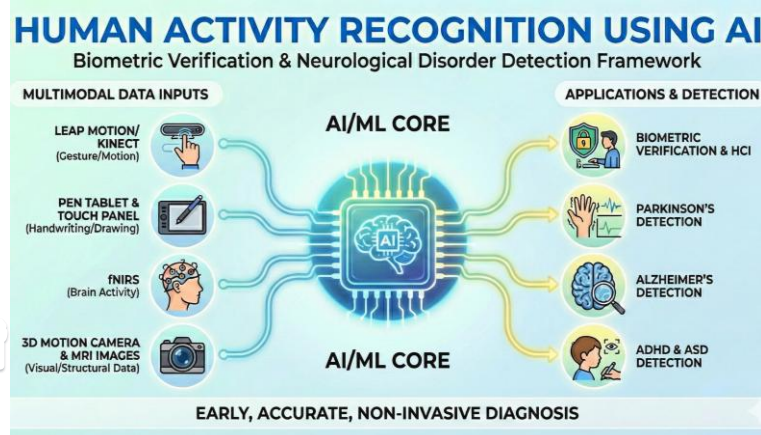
HUMAN ACTIVITY RECOGNITION USING AI
Biometric Verification & Neurological Disorder Detection Framework

MULTIMODAL DATA INPUTS

LEAP MOTION/ KINECT (Gesture/Motion)

PEN TABLET & TOUCH PANEL (Handwriting/Drawing)

fNIRS (Brain Activity)

3D MOTION CAMERA & MRI IMAGES (Visual/Structural Data)

AI/ML CORE

AI

AI/ML CORE

APPLICATIONS & DETECTION

BIOMETRIC VERIFICATION & HCI

PARKINSON'S DETECTION

ALZHEIMER'S DETECTION

ADHD & ASD DETECTION

EARLY, ACCURATE, NON-INVASIVE DIAGNOSIS